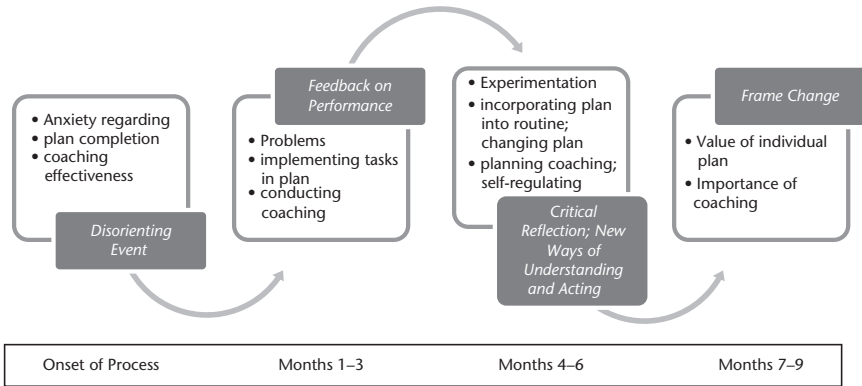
• Anxiety regarding
• plan completion
• coaching effectiveness

Disorienting Event

Feedback on Performance

• Problems
• implementing tasks in plan
• conducting coaching

• Experimentation
• incorporating plan into routine; changing plan
• planning coaching; self-regulating

Critical Reflection; New Ways of Understanding and Acting

Frame Change

• Value of individual plan
• Importance of coaching

| Onset of Process | Months 1–3 | Months 4–6 | Months 7–9 |
|---|---|---|---|